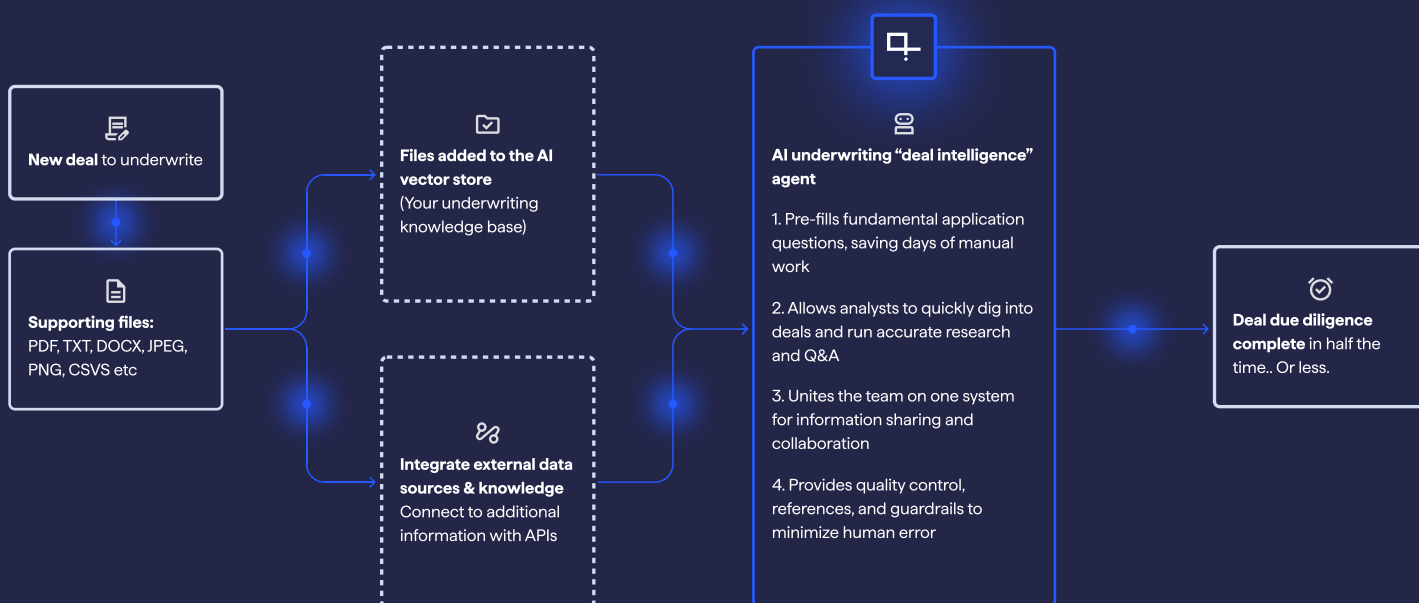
New deal to underwrite

Supporting files:
PDF, TXT, DOCX, JPEG, PNG, CSVS etc

Files added to the AI vector store
(Your underwriting knowledge base)

Integrate external data sources & knowledge
Connect to additional information with APIs

AI underwriting “deal intelligence” agent

1. Pre-fills fundamental application questions, saving days of manual work

2. Allows analysts to quickly dig into deals and run accurate research and Q&A

3. Unites the team on one system for information sharing and collaboration

4. Provides quality control, references, and guardrails to minimize human error

Deal due diligence complete in half the time.. Or less.